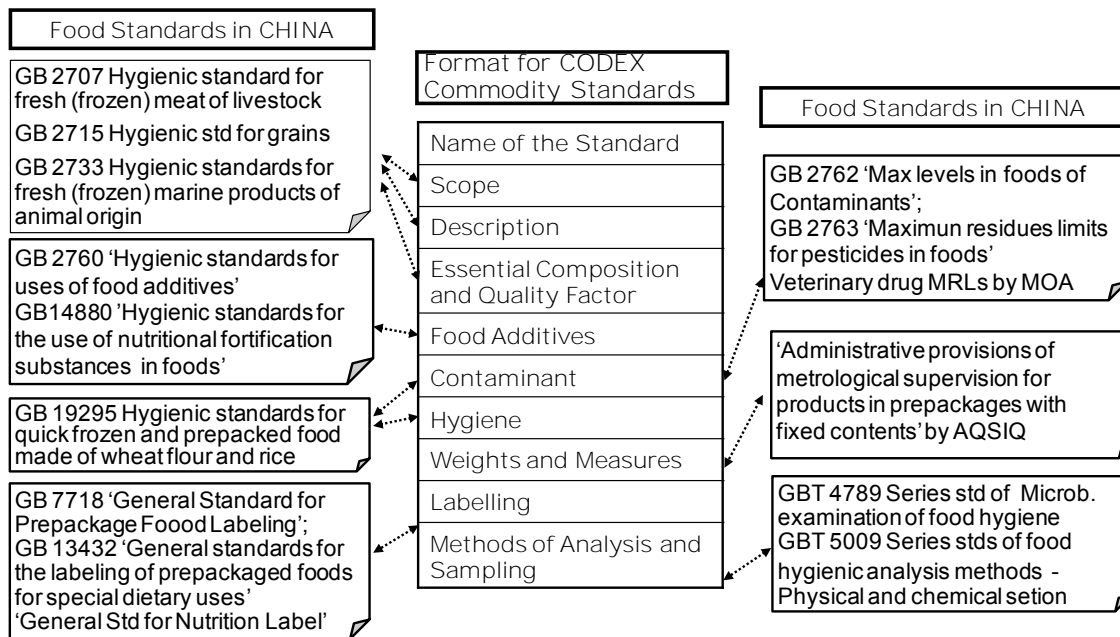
Food Standards in CHINA

GB 2707 Hygienic standard for fresh (frozen) meat of livestock

GB 2715 Hygienic std for grains

GB 2733 Hygienic standards for fresh (frozen) marine products of animal origin

GB 2760 'Hygienic standards for uses of food additives'
GB14880 'Hygienic standards for the use of nutritional fortification substances in foods'

GB 19295 Hygienic standards for quick frozen and prepacked food made of wheat flour and rice

GB 7718 'General Standard for Prepackage Foood Labeling';
GB 13432 'General standards for the labeling of prepackaged foods for special dietary uses'
'General Std for Nutrition Label'

Format for CODEX Commodity Standards

| Name of the Standard |
|---|
| Scope |
| Description |
| Essential Composition and Quality Factor |
| Food Additives |
| Contaminant |
| Hygiene |
| Weights and Measures |
| Labelling |
| Methods of Analysis and Sampling |

Food Standards in CHINA

GB 2762 'Max levels in foods of Contaminants';
GB 2763 'Maximun residues limits for pesticides in foods'
Veterinary drug MRLs by MOA

'Administrative provisions of metrological supervision for products in prepackages with fixed contents' by AQSIQ

GBT 4789 Series std of Microb. examination of food hygiene
GBT 5009 Series stds of food hygienic analysis methods - Physical and chemical setion